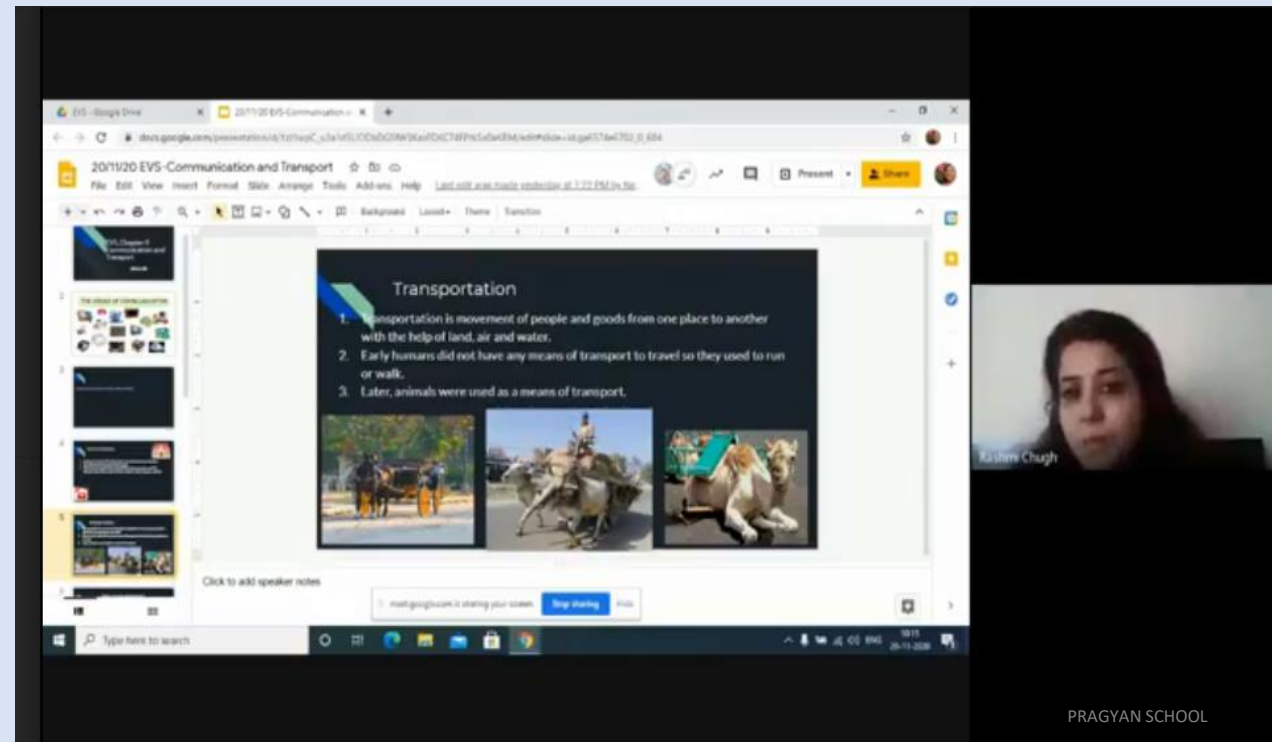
EVS - Google Drive
20/11/20 EVS-Communication

docs.google.com/presentation/d/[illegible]

20/11/20 EVS-Communication and Transport

File Edit View Insert Format Slide Arrange Tools Add-ons Help Last edit was made yesterday at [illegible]

Present Share

Background Layout Theme Transition

EVS Chapter 9 Communication and Transport

Transportation

1. Transportation is movement of people and goods from one place to another with the help of land, air and water.
2. Early humans did not have any means of transport to travel so they used to run or walk.
3. Later, animals were used as a means of transport.

Click to add speaker notes

meet.google.com is sharing your screen. Stop sharing Hide

Type here to search

Rashmi Chugh

PRAGYAN SCHOOL